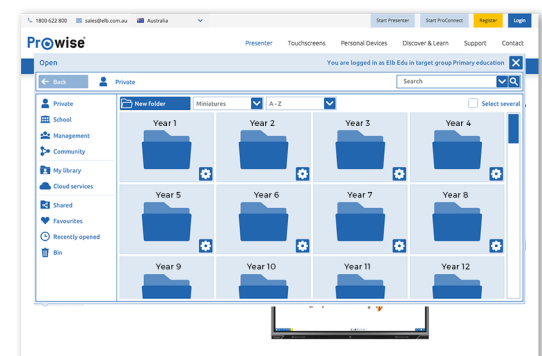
1800 622 800 sales@elb.com.au Australia

Start Presenter Start ProConnect Register Login

Prowise

Presenter Touchscreens Personal Devices Discover & Learn Support Contact

Open

You are logged in as Elb Edu in target group Primary education

Back Private

Search

Private
School
Management
Community
My library
Cloud services
Shared
Favourites
Recently opened
Bin

New folder Miniatures A - Z Select several

Year 1
Year 2
Year 3
Year 4
Year 5
Year 6
Year 7
Year 8
Year 9
Year 10
Year 11
Year 12